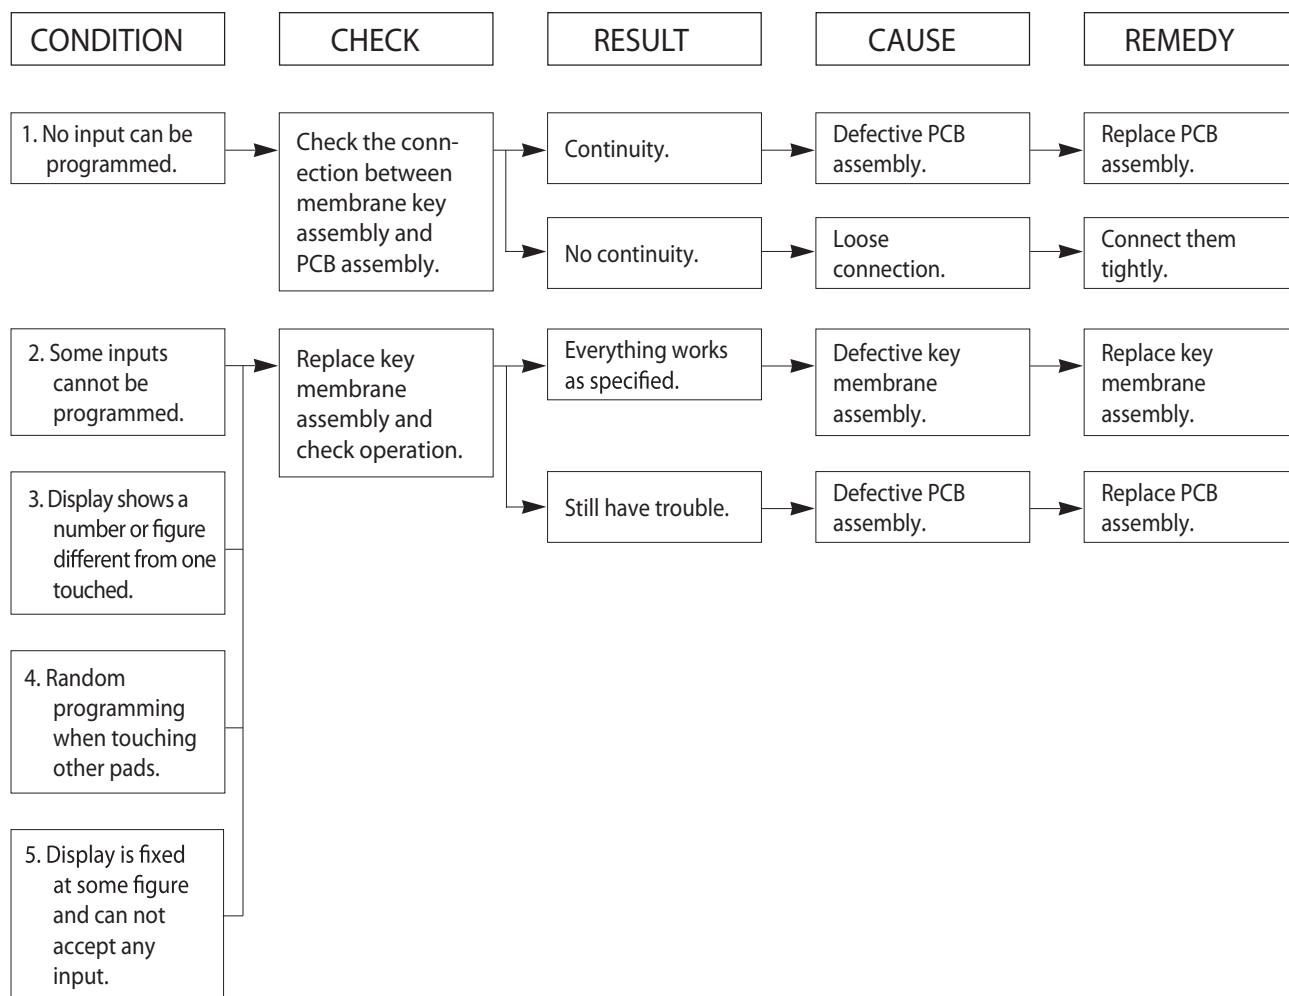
CONDITION

CHECK

RESULT

CAUSE

REMEDY

1. No input can be programmed.

Check the connection between membrane key assembly and PCB assembly.

Continuity.

Defective PCB assembly.

Replace PCB assembly.

No continuity.

Loose connection.

Connect them tightly.

2. Some inputs cannot be programmed.

3. Display shows a number or figure different from one touched.

4. Random programming when touching other pads.

5. Display is fixed at some figure and can not accept any input.

Replace key membrane assembly and check operation.

Everything works as specified.

Defective key membrane assembly.

Replace key membrane assembly.

Still have trouble.

Defective PCB assembly.

Replace PCB assembly.